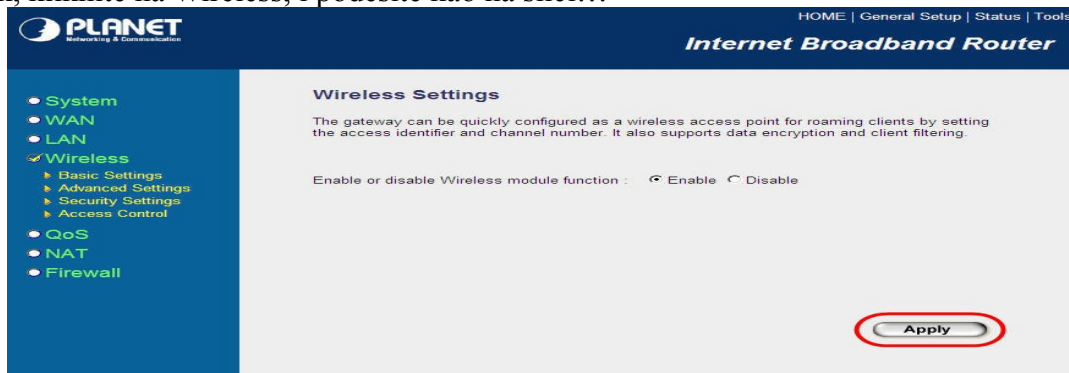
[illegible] kliknite na Wireless, i podesite kao na slici…

PLANET
Networking & Communication

HOME | General Setup | Status | Tools

Internet Broadband Router

System
WAN
LAN
Wireless
Basic Settings
Advanced Settings
Security Settings
Access Control
QoS
NAT
Firewall

Wireless Settings

The gateway can be quickly configured as a wireless access point for roaming clients by setting the access identifier and channel number. It also supports data encryption and client filtering.

Enable or disable Wireless module function : Enable Disable

Apply